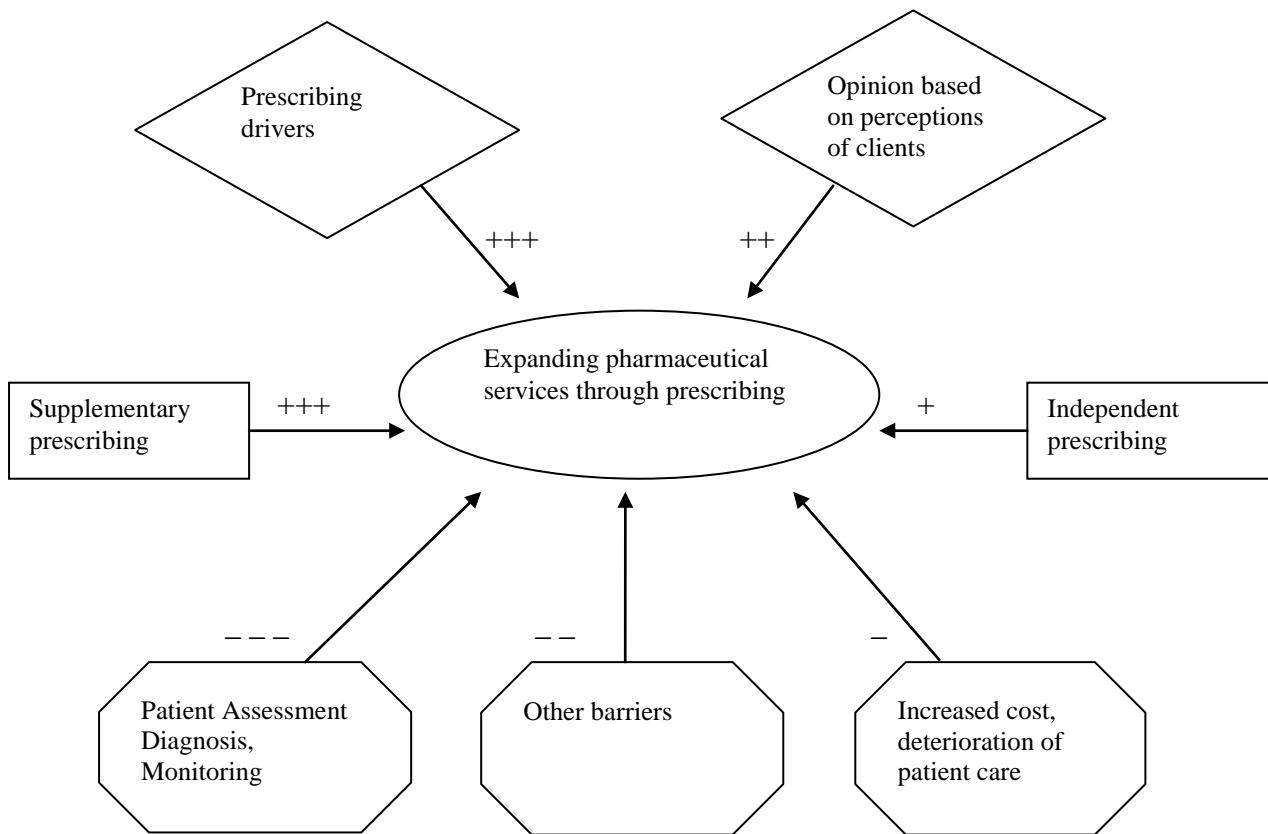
Prescribing drivers

+++

Opinion based on perceptions of clients

++

Expanding pharmaceutical services through prescribing

Supplementary prescribing

+++

+

Independent prescribing

– – –

– –

–

Patient Assessment Diagnosis, Monitoring

Other barriers

Increased cost, deterioration of patient care